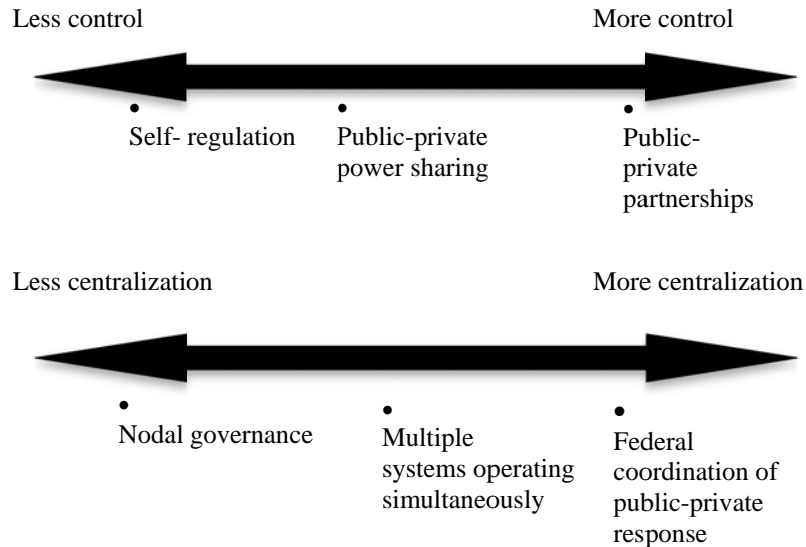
Less control

More control

Self- regulation

Public-private power sharing

Public-private partnerships

Less centralization

More centralization

Nodal governance

Multiple systems operating simultaneously

Federal coordination of public-private response